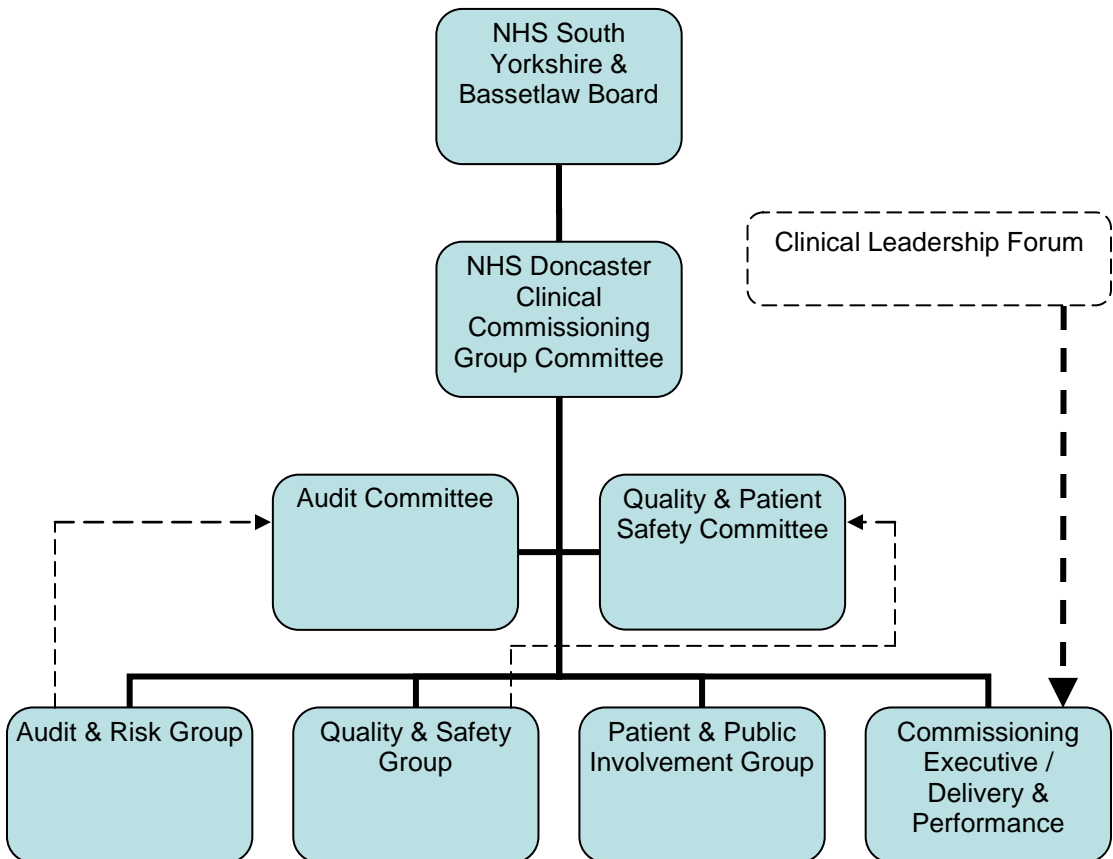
NHS South Yorkshire & Bassetlaw Board

Clinical Leadership Forum

NHS Doncaster Clinical Commissioning Group Committee

Audit Committee

Quality & Patient Safety Committee

Audit & Risk Group

Quality & Safety Group

Patient & Public Involvement Group

Commissioning Executive / Delivery & Performance